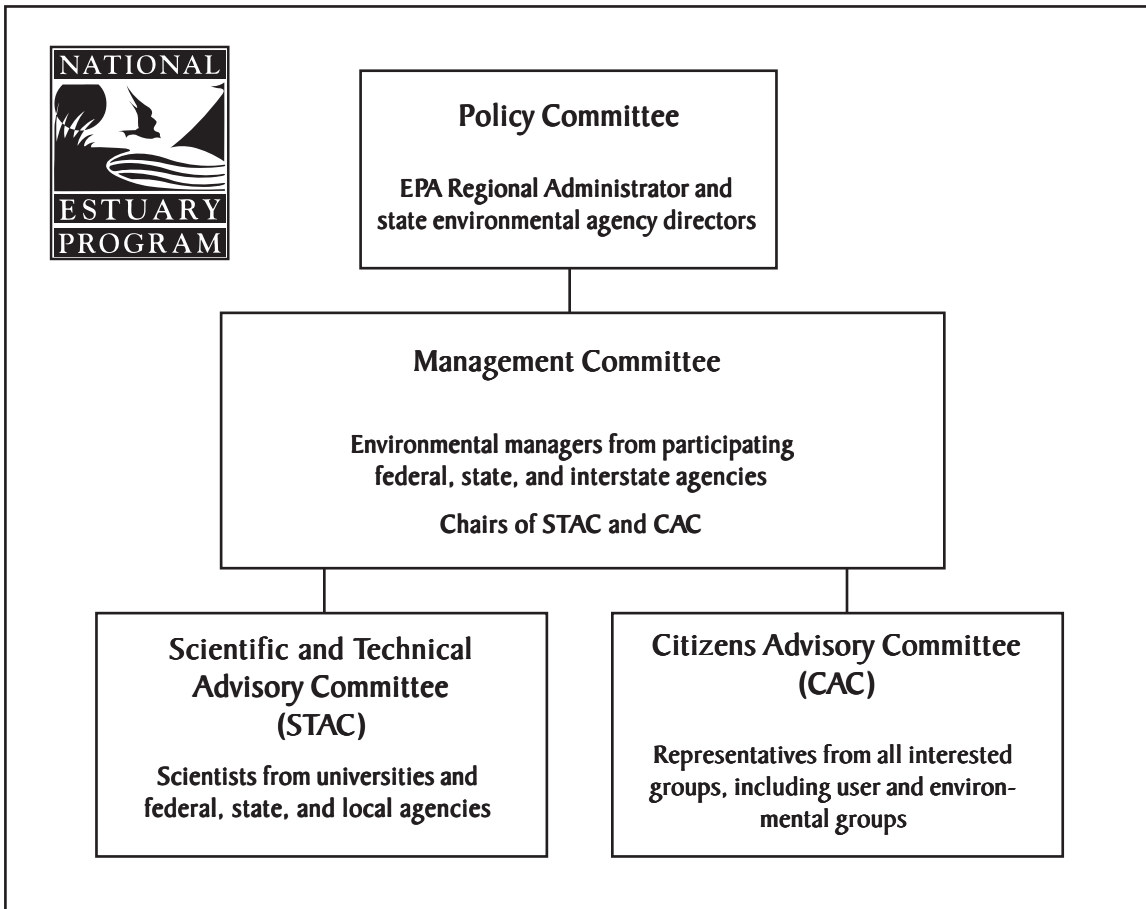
NATIONAL
ESTUARY
PROGRAM

Policy Committee

EPA Regional Administrator and state environmental agency directors

Management Committee

Environmental managers from participating federal, state, and interstate agencies

Chairs of STAC and CAC

Scientific and Technical Advisory Committee (STAC)

Scientists from universities and federal, state, and local agencies

Citizens Advisory Committee (CAC)

Representatives from all interested groups, including user and environmental groups